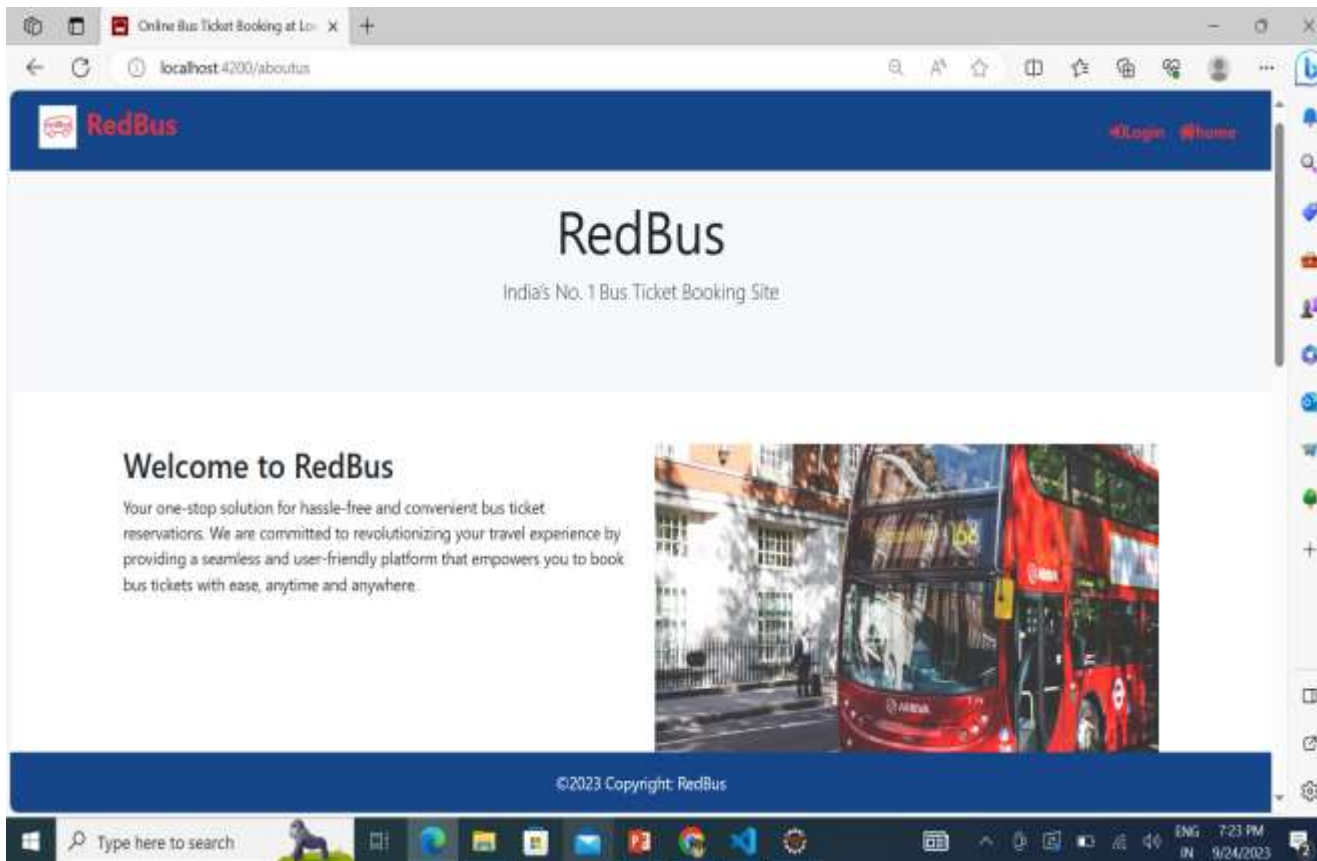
Online Bus Ticket Booking at Lo

localhost:4200/aboutus

RedBus

Login home

RedBus

India's No. 1 Bus Ticket Booking Site

Welcome to RedBus

Your one-stop solution for hassle-free and convenient bus ticket reservations. We are committed to revolutionizing your travel experience by providing a seamless and user-friendly platform that empowers you to book bus tickets with ease, anytime and anywhere.

©2023 Copyright: RedBus

Type here to search

ENG IN 7:23 PM 9/24/2023